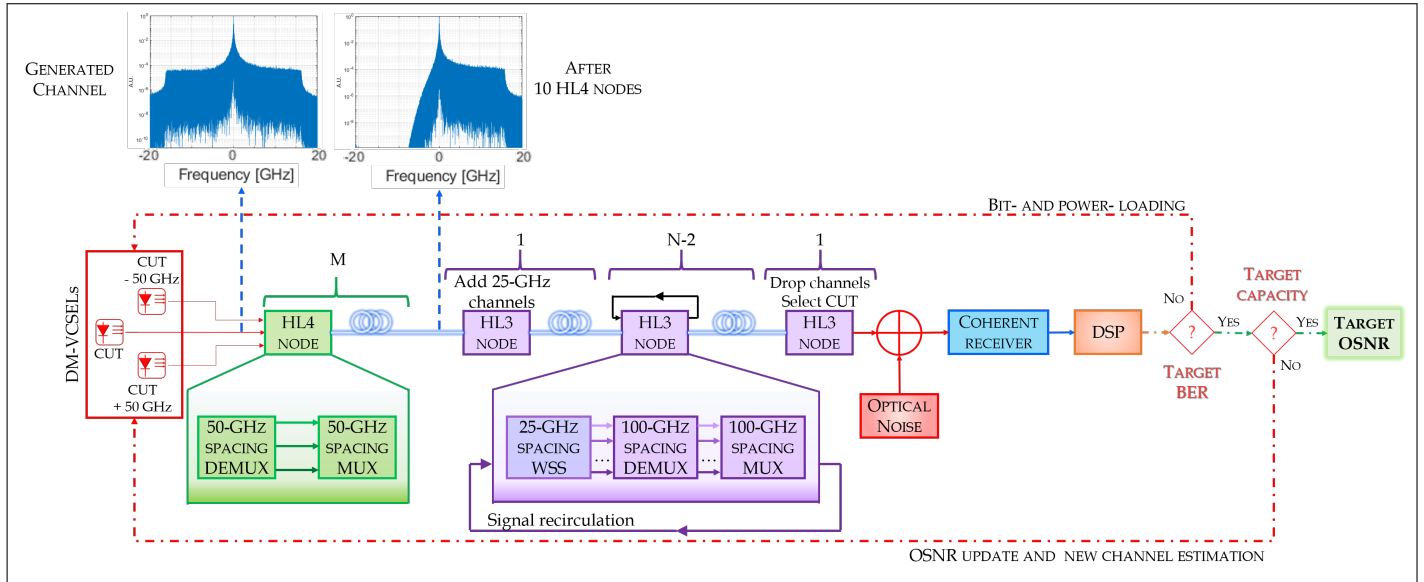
GENERATED CHANNEL

$10^0$
$10^{-2}$
$10^{-4}$
$10^{-6}$
$10^{-8}$
$10^{-10}$
A.U.
-20 0 20
Frequency [GHz]

$10^0$
$10^{-2}$
$10^{-4}$
$10^{-6}$
$10^{-8}$
$10^{-10}$
A.U.
-20 0 20
Frequency [GHz]

AFTER 10 HL4 NODES

BIT- AND POWER- LOADING

DM-VCSELs
CUT - 50 GHz
CUT
CUT + 50 GHz

M
HL4 NODE

1
Add 25-GHz channels
HL3 NODE

N-2
HL3 NODE

1
Drop channels Select CUT
HL3 NODE

OPTICAL NOISE

COHERENT RECEIVER

DSP

NO
?
YES
TARGET BER

TARGET CAPACITY
?
YES
NO

TARGET OSNR

50-GHz SPACING DEMUX
50-GHz SPACING MUX

25-GHz SPACING WSS
...
100-GHz SPACING DEMUX
...
100-GHz SPACING MUX

Signal recirculation

OSNR UPDATE AND NEW CHANNEL ESTIMATION